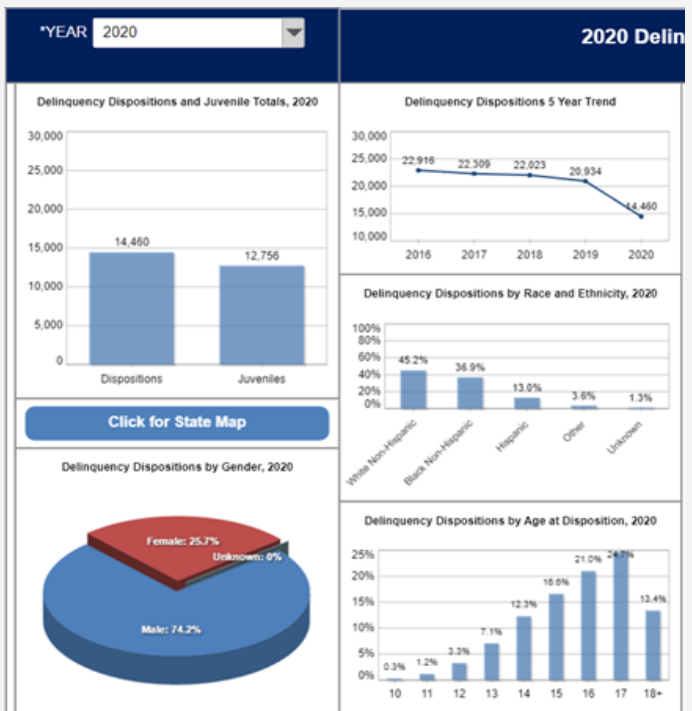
*YEAR 2020

2020 Delin

Delinquency Dispositions and Juvenile Totals, 2020

30,000
25,000
20,000
15,000
10,000
5,000
0

14,460
12,756

Dispositions
Juveniles

Click for State Map

Delinquency Dispositions by Gender, 2020

Female: 25.7%
Unknown: 0%
Male: 74.2%

Delinquency Dispositions 5 Year Trend

30,000
25,000
20,000
15,000
10,000

22,916
22,309
22,023
20,934
14,460

2016
2017
2018
2019
2020

Delinquency Dispositions by Race and Ethnicity, 2020

100%
80%
60%
40%
20%
0%

45.2%
36.9%
13.0%
3.6%
1.3%

White Non-Hispanic
Black Non-Hispanic
Hispanic
Other
Unknown

Delinquency Dispositions by Age at Disposition, 2020

25%
20%
15%
10%
5%
0%

0.3%
1.2%
3.3%
7.1%
12.3%
16.6%
21.0%
24.7%
13.4%

10
11
12
13
14
15
16
17
18+